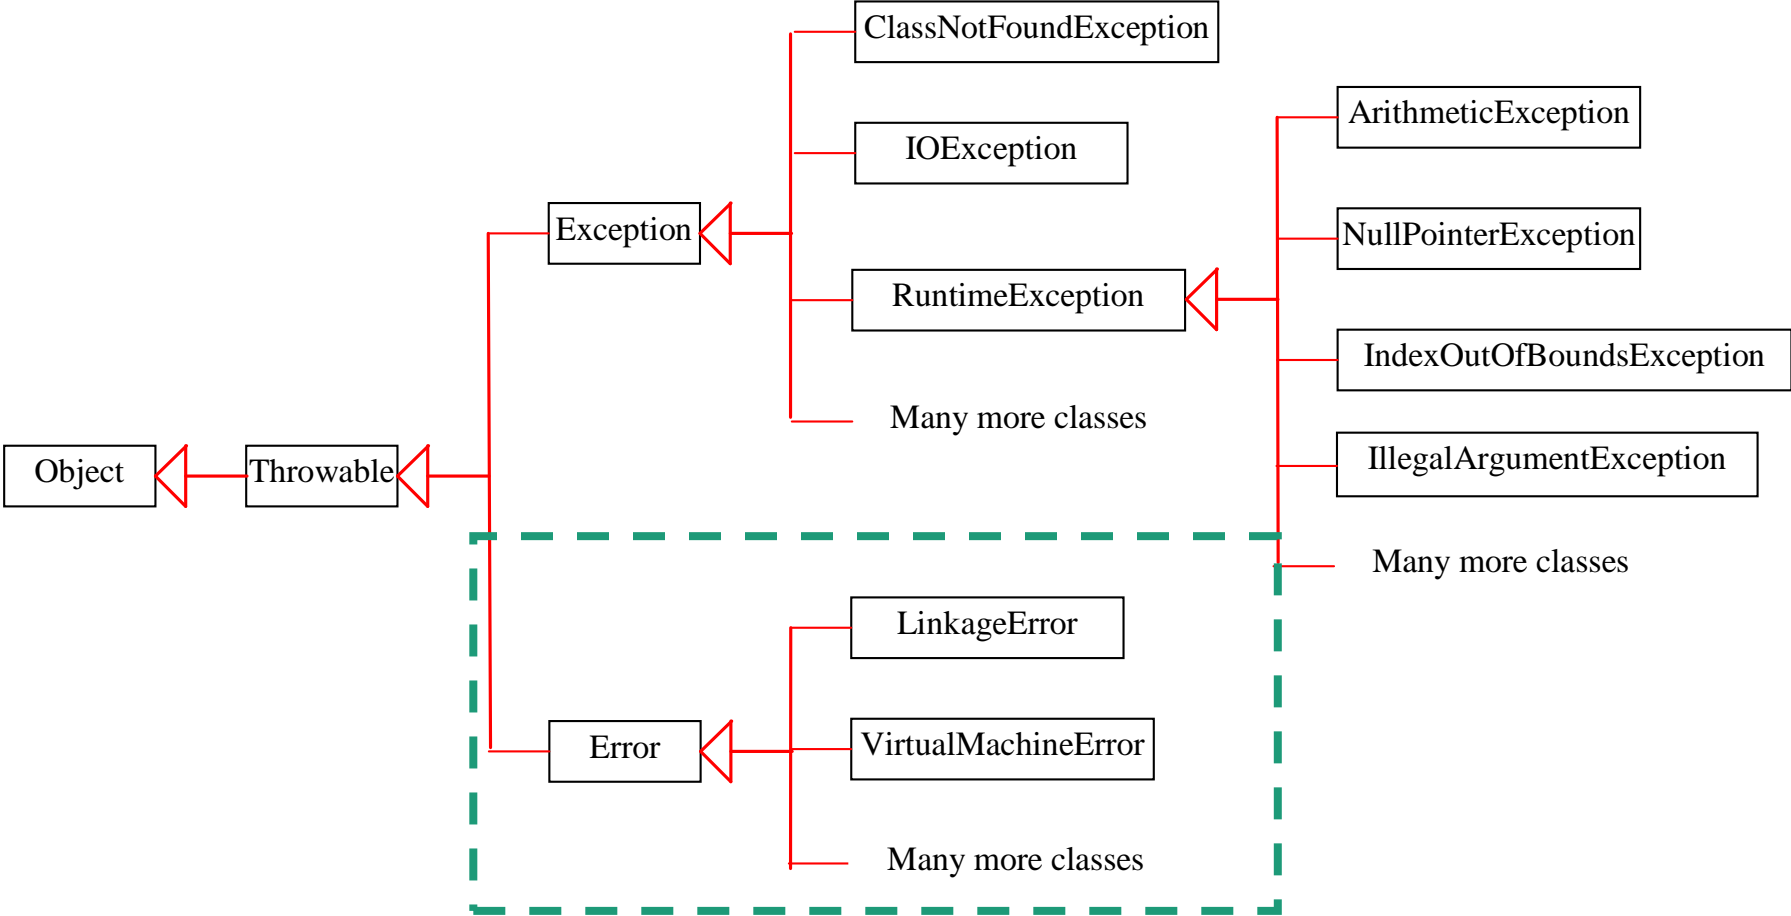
ClassNotFoundException

IOException

ArithmeticException

Exception

NullPointerException

RuntimeException

IndexOutOfBoundsException

Many more classes

Object

Throwable

IllegalArgumentException

Many more classes

LinkageError

Error

VirtualMachineError

Many more classes